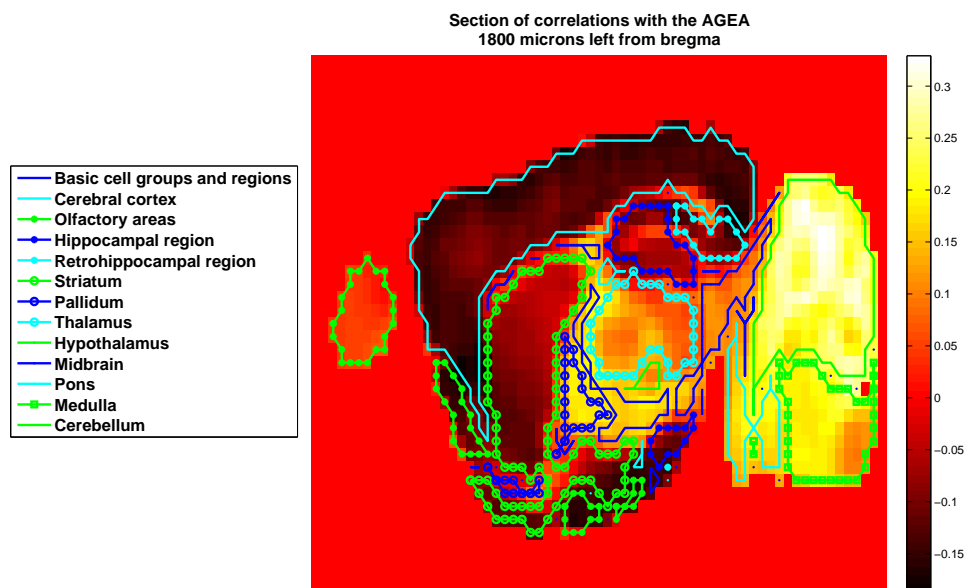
Section of correlations with the AGEA
1800 microns left from bregma

Basic cell groups and regions
Cerebral cortex
Olfactory areas
Hippocampal region
Retrohippocampal region
Striatum
Pallidum
Thalamus
Hypothalamus
Midbrain
Pons
Medulla
Cerebellum

0.3
0.25
0.2
0.15
0.1
0.05
0
−0.05
−0.1
−0.15